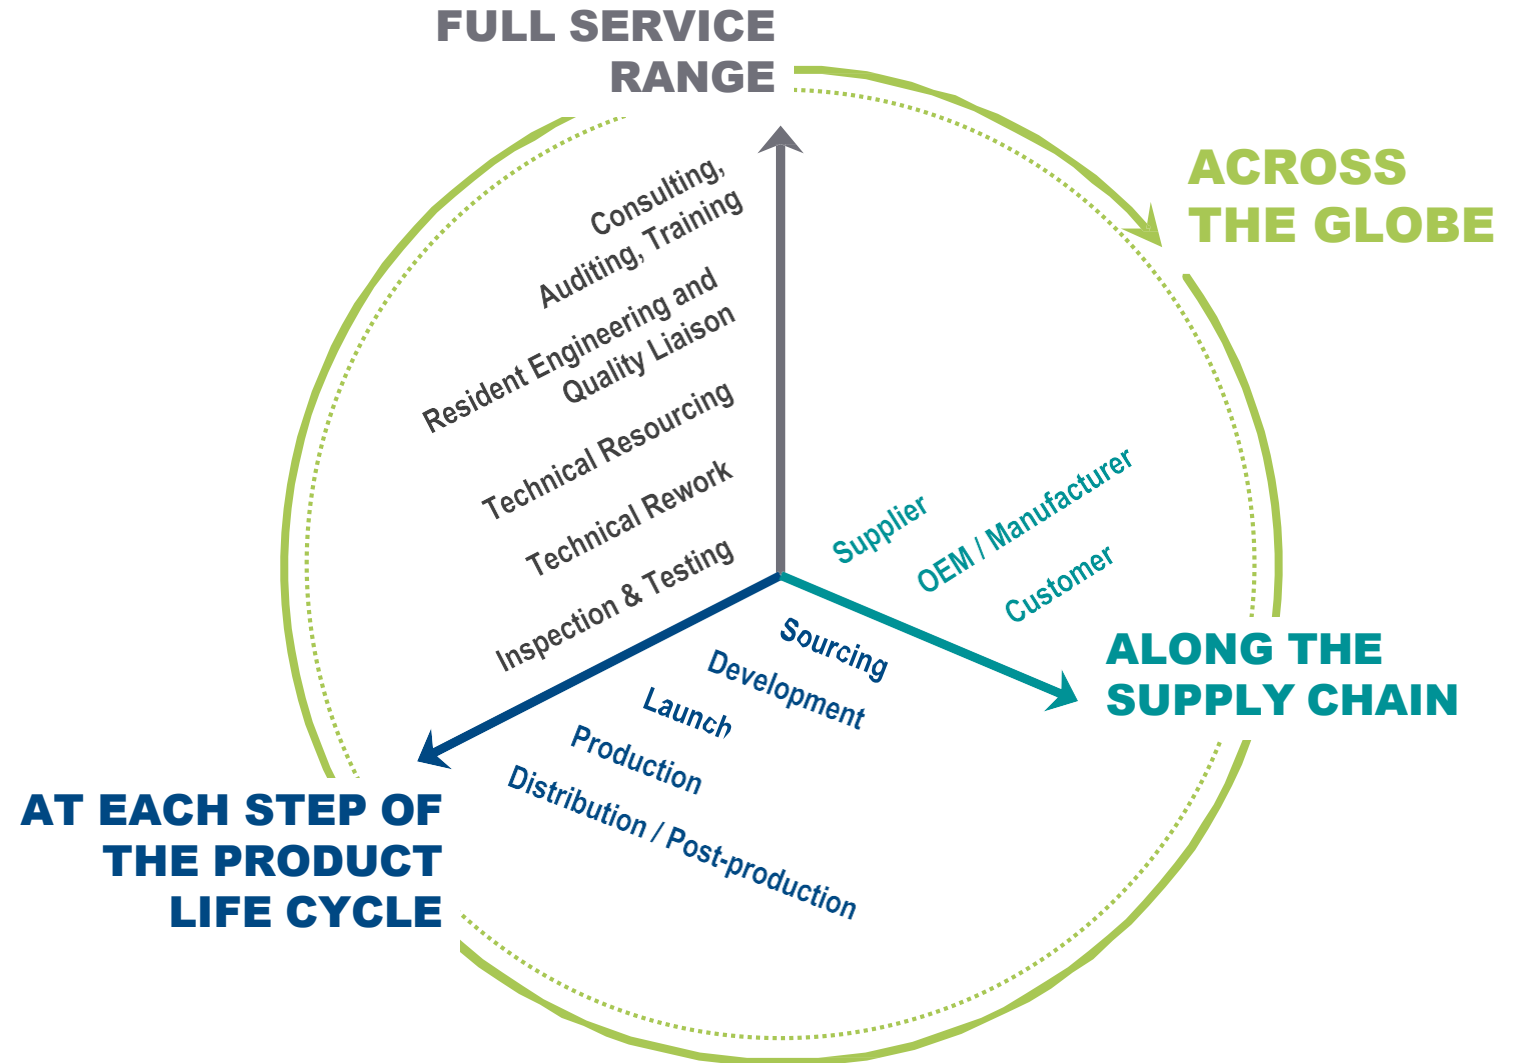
FULL SERVICE RANGE

ACROSS THE GLOBE

Consulting, Auditing, Training

Resident Engineering and Quality Liaison

Technical Resourcing

Technical Rework

Inspection & Testing

Supplier

OEM / Manufacturer

Customer

ALONG THE SUPPLY CHAIN

Sourcing

Development

Launch

Production

Distribution / Post-production

AT EACH STEP OF THE PRODUCT LIFE CYCLE